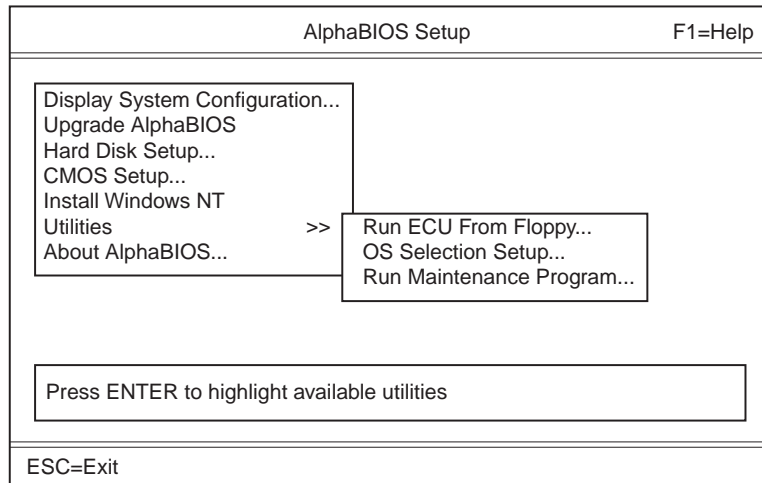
AlphaBIOS Setup F1=Help

Display System Configuration...
Upgrade AlphaBIOS
Hard Disk Setup...
CMOS Setup...
Install Windows NT
Utilities >>
About AlphaBIOS...

Run ECU From Floppy...
OS Selection Setup...
Run Maintenance Program...

Press ENTER to highlight available utilities

ESC=Exit